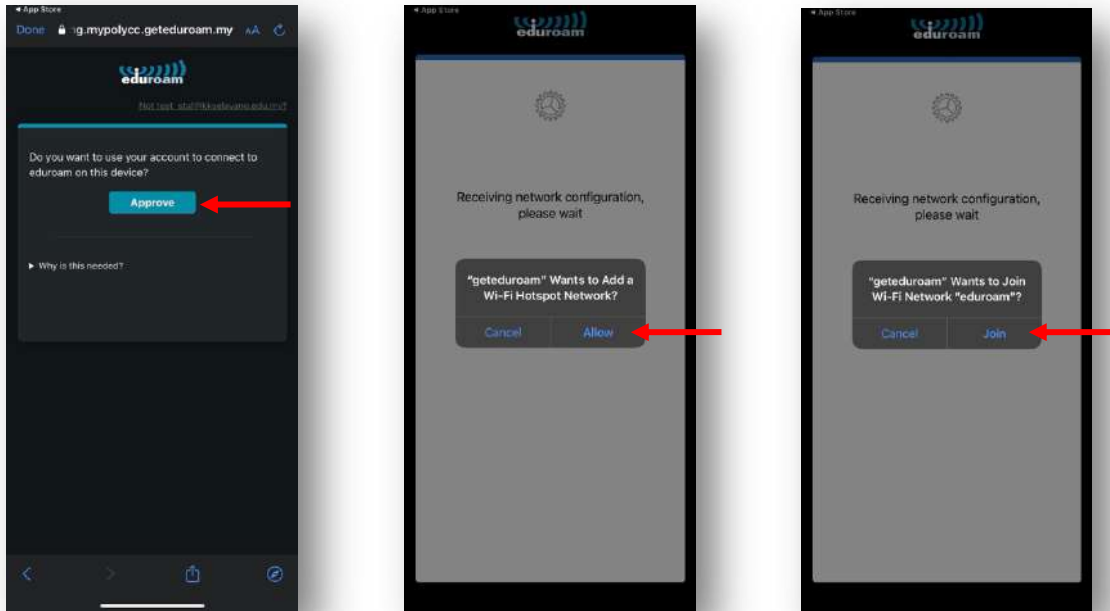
◂ App Store
Done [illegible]g.mypolycc.geteduroam.my AA

eduroam

Not test: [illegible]

Do you want to use your account to connect to eduroam on this device?

Approve

▸ Why is this needed?

◂ App Store
eduroam

Receiving network configuration, please wait

"geteduroam" Wants to Add a Wi-Fi Hotspot Network?

Cancel Allow

◂ App Store
eduroam

Receiving network configuration, please wait

"geteduroam" Wants to Join Wi-Fi Network "eduroam"?

Cancel Join